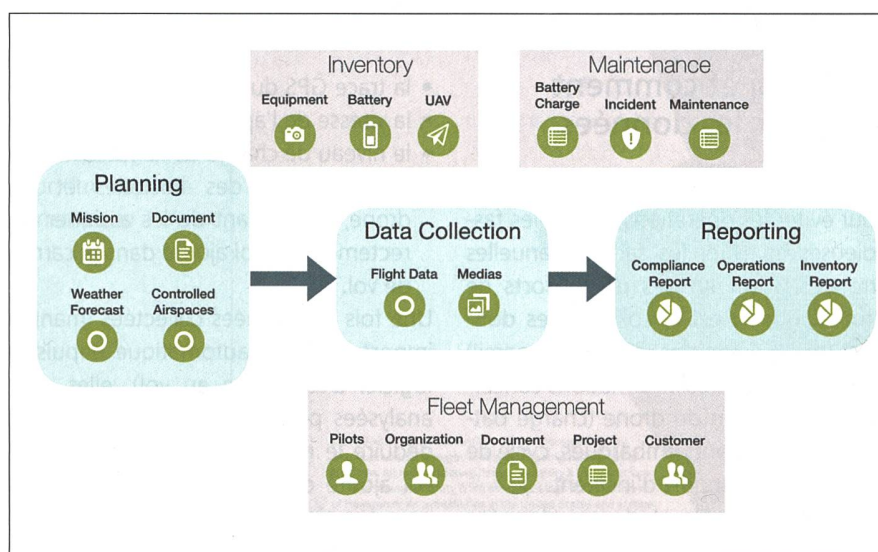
Inventory

Equipment Battery UAV

Maintenance

Battery Charge Incident Maintenance

Planning

Mission Document

Weather Forecast Controlled Airspaces

Data Collection

Flight Data Medias

Reporting

Compliance Report Operations Report Inventory Report

Fleet Management

Pilots Organization Document Project Customer